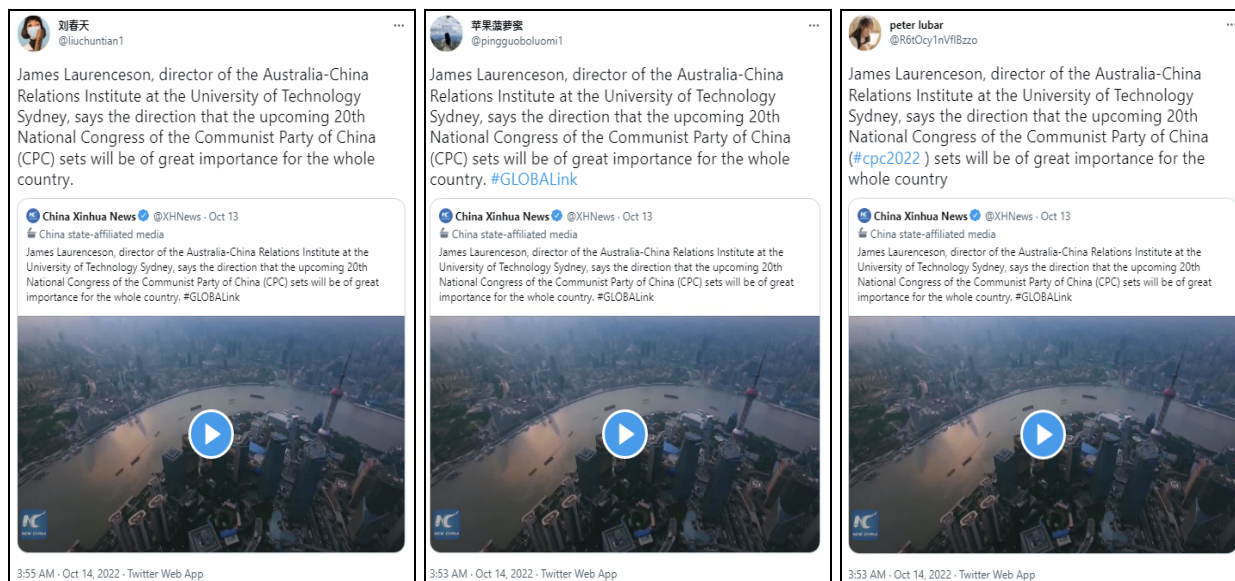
刘春天
@liuchuntian1

James Laurenceson, director of the Australia-China Relations Institute at the University of Technology Sydney, says the direction that the upcoming 20th National Congress of the Communist Party of China (CPC) sets will be of great importance for the whole country.

China Xinhua News @XHNews · Oct 13
China state-affiliated media
James Laurenceson, director of the Australia-China Relations Institute at the University of Technology Sydney, says the direction that the upcoming 20th National Congress of the Communist Party of China (CPC) sets will be of great importance for the whole country. #GLOBALink

NEW CHINA

3:55 AM · Oct 14, 2022 · Twitter Web App

苹果菠萝蜜
@pingguoboluomi1

James Laurenceson, director of the Australia-China Relations Institute at the University of Technology Sydney, says the direction that the upcoming 20th National Congress of the Communist Party of China (CPC) sets will be of great importance for the whole country. #GLOBALink

China Xinhua News @XHNews · Oct 13
China state-affiliated media
James Laurenceson, director of the Australia-China Relations Institute at the University of Technology Sydney, says the direction that the upcoming 20th National Congress of the Communist Party of China (CPC) sets will be of great importance for the whole country. #GLOBALink

NEW CHINA

3:53 AM · Oct 14, 2022 · Twitter Web App

peter lubar
@R6tOcy1nVfIBzzo

James Laurenceson, director of the Australia-China Relations Institute at the University of Technology Sydney, says the direction that the upcoming 20th National Congress of the Communist Party of China (#cpc2022 ) sets will be of great importance for the whole country

China Xinhua News @XHNews · Oct 13
China state-affiliated media
James Laurenceson, director of the Australia-China Relations Institute at the University of Technology Sydney, says the direction that the upcoming 20th National Congress of the Communist Party of China (CPC) sets will be of great importance for the whole country. #GLOBALink

NEW CHINA

3:53 AM · Oct 14, 2022 · Twitter Web App